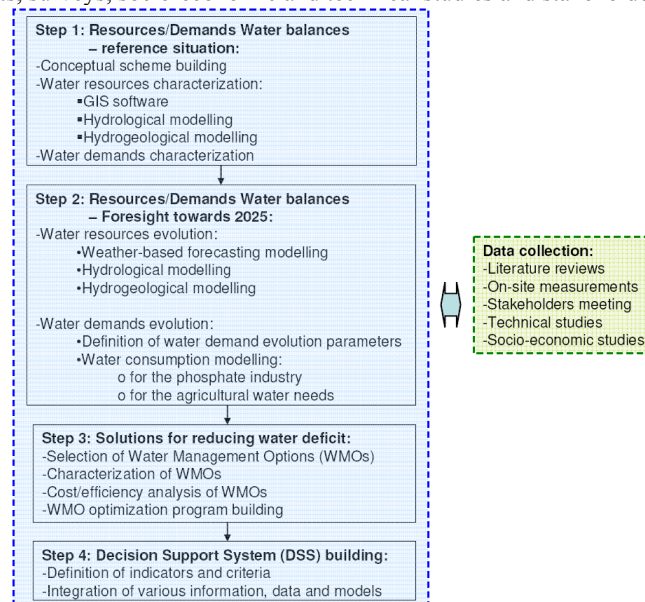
Step 1: Resources/Demands Water balances – reference situation:
-Conceptual scheme building
-Water resources characterization:
▪GIS software
▪Hydrological modelling
▪Hydrogeological modelling
-Water demands characterization

Step 2: Resources/Demands Water balances – Foresight towards 2025:
-Water resources evolution:
•Weather-based forecasting modelling
•Hydrological modelling
•Hydrogeological modelling

-Water demands evolution:
•Definition of water demand evolution parameters
•Water consumption modelling:
o for the phosphate industry
o for the agricultural water needs

Step 3: Solutions for reducing water deficit:
-Selection of Water Management Options (WMOs)
-Characterization of WMOs
-Cost/efficiency analysis of WMOs
-WMO optimization program building

Step 4: Decision Support System (DSS) building:
-Definition of indicators and criteria
-Integration of various information, data and models

Data collection:
-Literature reviews
-On-site measurements
-Stakeholders meeting
-Technical studies
-Socio-economic studies